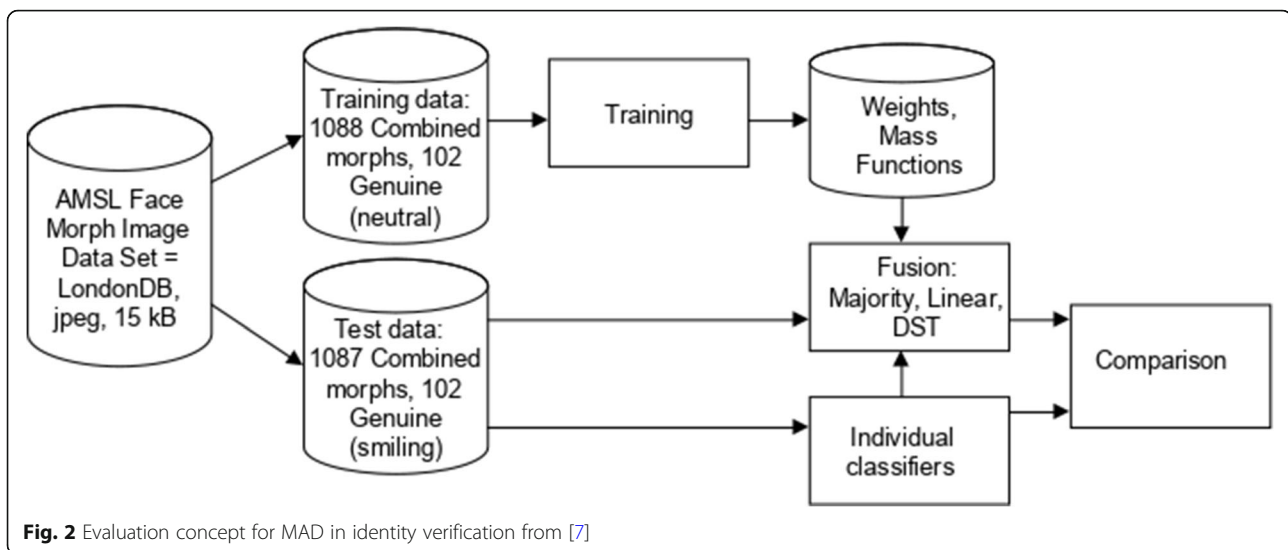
AMSL Face Morph Image Data Set = LondonDB, jpeg, 15 kB

Training data: 1088 Combined morphs, 102 Genuine (neutral)

Training

Weights, Mass Functions

Test data: 1087 Combined morphs, 102 Genuine (smiling)

Fusion: Majority, Linear, DST

Comparison

Individual classifiers

**Fig. 2** Evaluation concept for MAD in identity verification from [7]